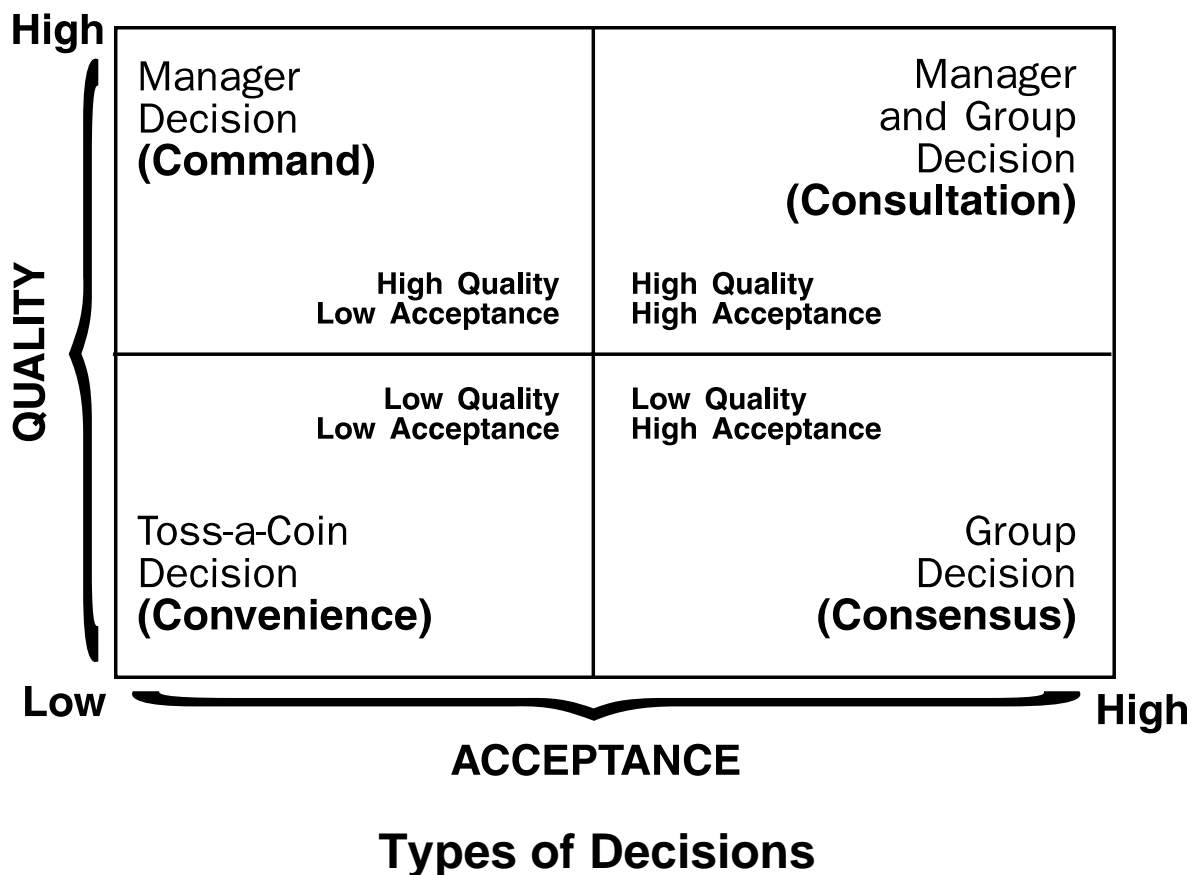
High

QUALITY

Manager Decision
**(Command)**

High Quality
Low Acceptance

Manager and Group Decision
**(Consultation)**

High Quality
High Acceptance

Low Quality
Low Acceptance

Toss-a-Coin Decision
**(Convenience)**

Low Quality
High Acceptance

Group Decision
**(Consensus)**

Low

High

ACCEPTANCE

Types of Decisions